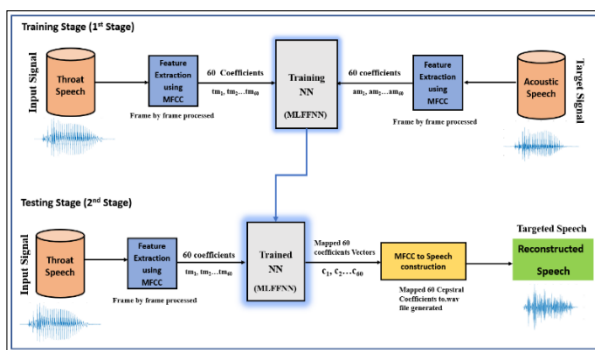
Training Stage (1$^{st}$ Stage)

Input Signal

Throat Speech

Feature Extraction using MFCC

60 Coefficients

$tm_1, tm_2 \ldots tm_{60}$

Frame by frame processed

Training NN

(MLFFNN)

60 coefficients

$am_1, am_2 \ldots am_{60}$

Feature Extraction using MFCC

Frame by frame processed

Acoustic Speech

Target Signal

Testing Stage (2$^{nd}$ Stage)

Input Signal

Throat Speech

Feature Extraction using MFCC

60 coefficients

$tm_1, tm_2 \ldots tm_{60}$

Frame by frame processed

Trained NN

(MLFFNN)

Mapped 60 coefficients Vectors

$c_1, c_2 \ldots c_{60}$

MFCC to Speech construction

Mapped 60 Cepstral Coefficients to.wav file generated

Targeted Speech

Reconstructed Speech